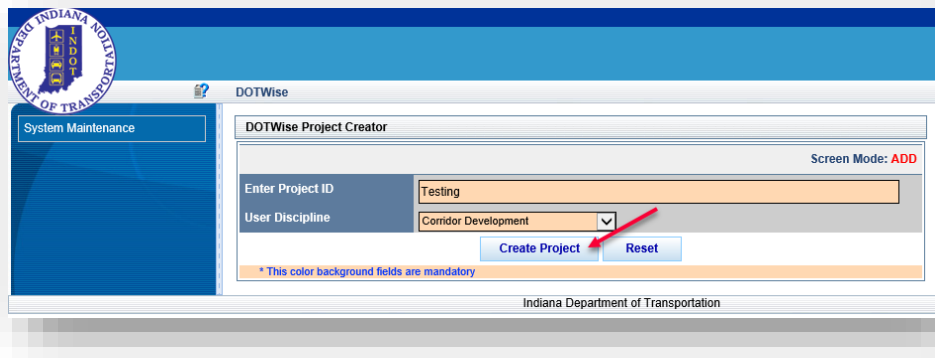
INDIANA DEPARTMENT OF TRANSPORTATION
INDOT

DOTWise

System Maintenance

DOTWise Project Creator

Screen Mode: ADD

Enter Project ID | Testing
User Discipline | Corridor Development

Create Project
Reset

* This color background fields are mandatory

Indiana Department of Transportation